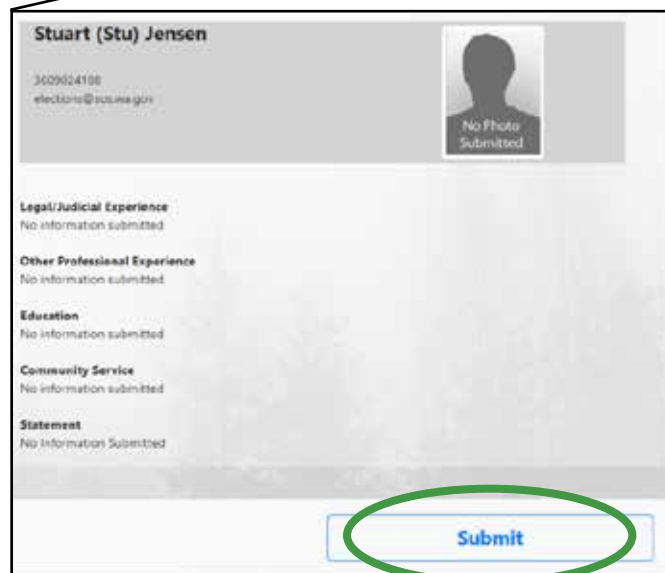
Stuart (Stu) Jensen

3609024108
elections@sos.wa.gov

No Photo Submitted

Legal/Judicial Experience
No information submitted

Other Professional Experience
No information submitted

Education
No information submitted

Community Service
No information submitted

Statement
No Information Submitted

Submit